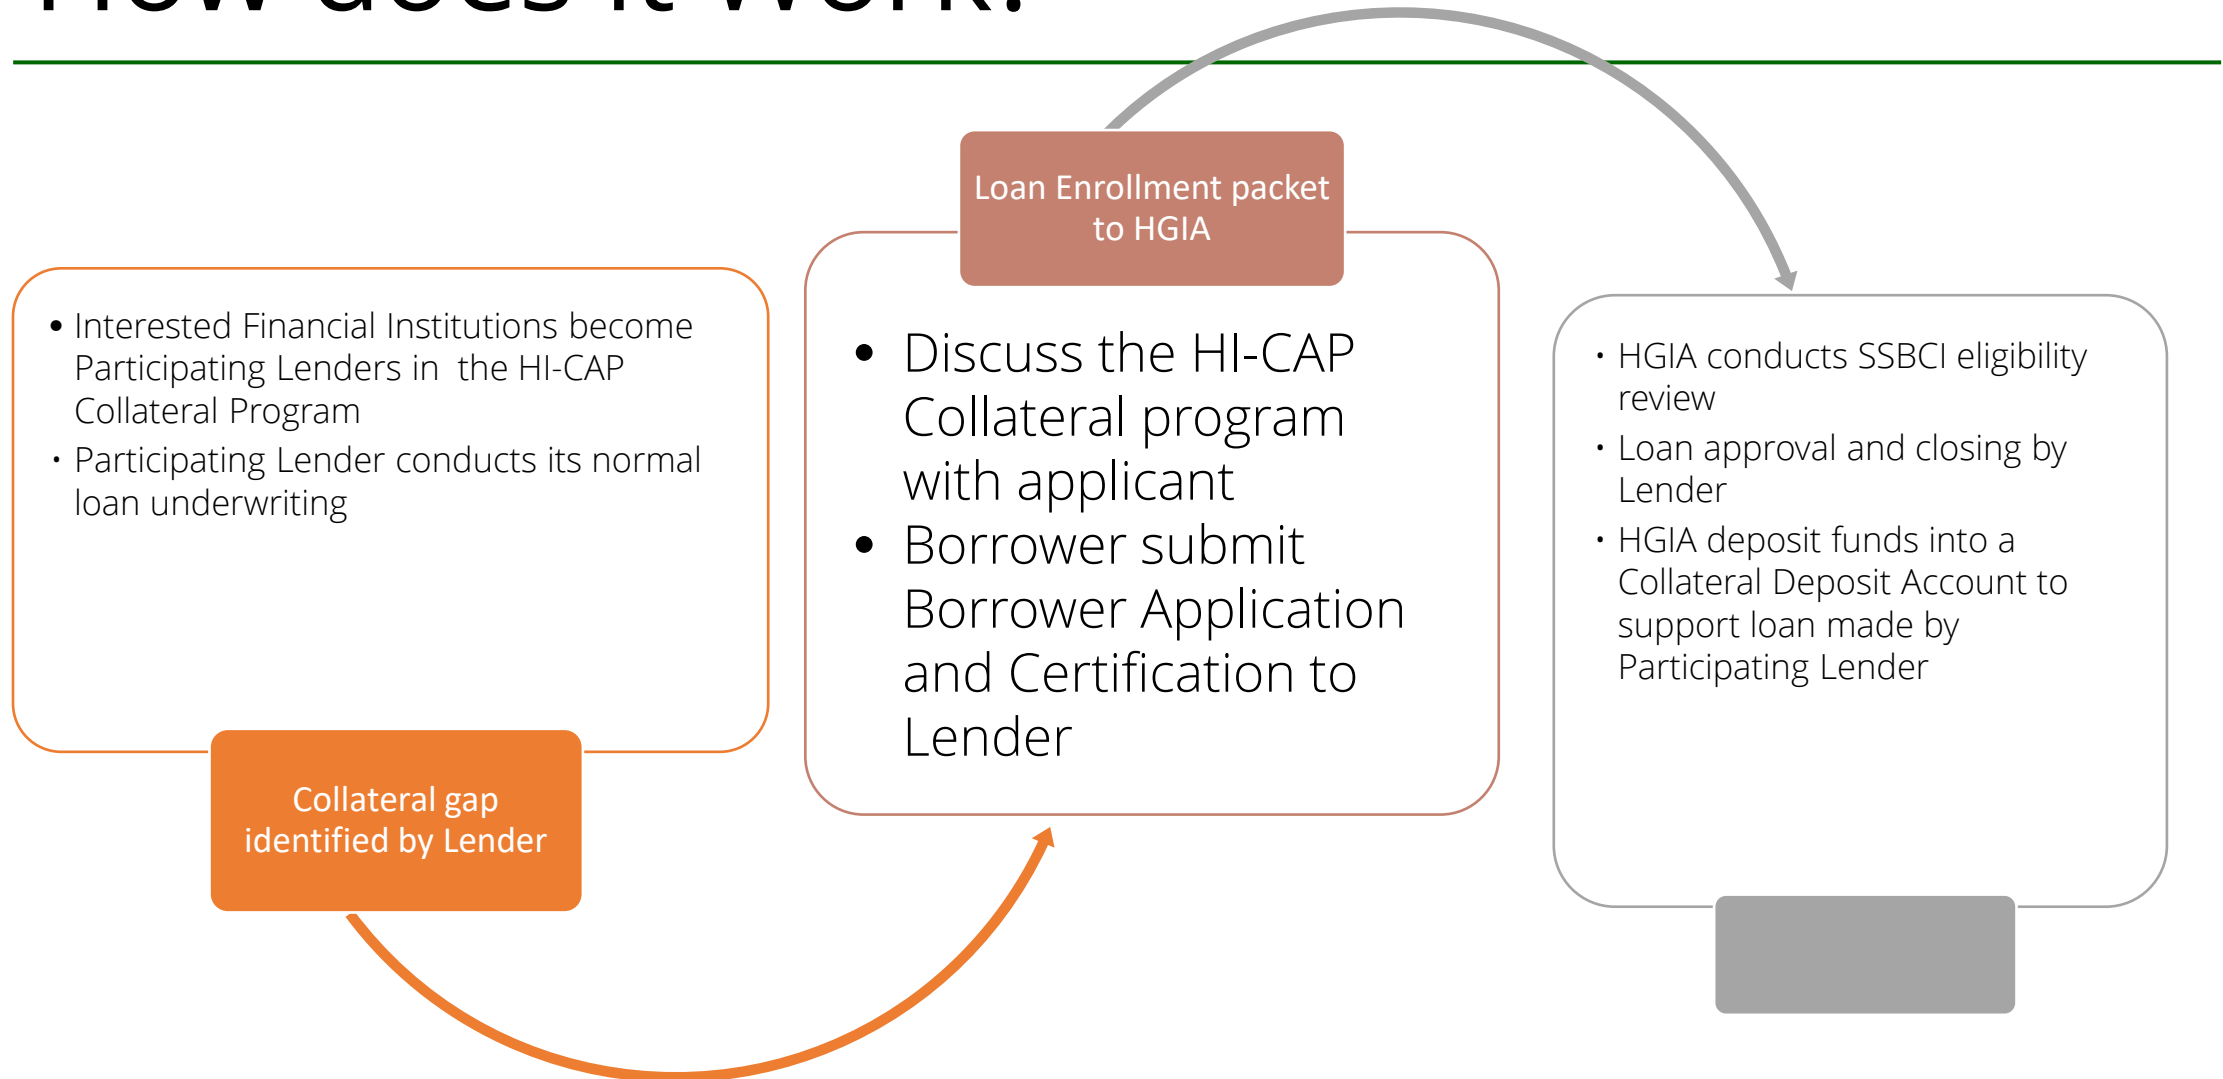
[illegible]

• Interested Financial Institutions become Participating Lenders in the HI-CAP Collateral Program
• Participating Lender conducts its normal loan underwriting

Collateral gap identified by Lender

Loan Enrollment packet to HGIA

• Discuss the HI-CAP Collateral program with applicant
• Borrower submit Borrower Application and Certification to Lender

• HGIA conducts SSBCI eligibility review
• Loan approval and closing by Lender
• HGIA deposit funds into a Collateral Deposit Account to support loan made by Participating Lender